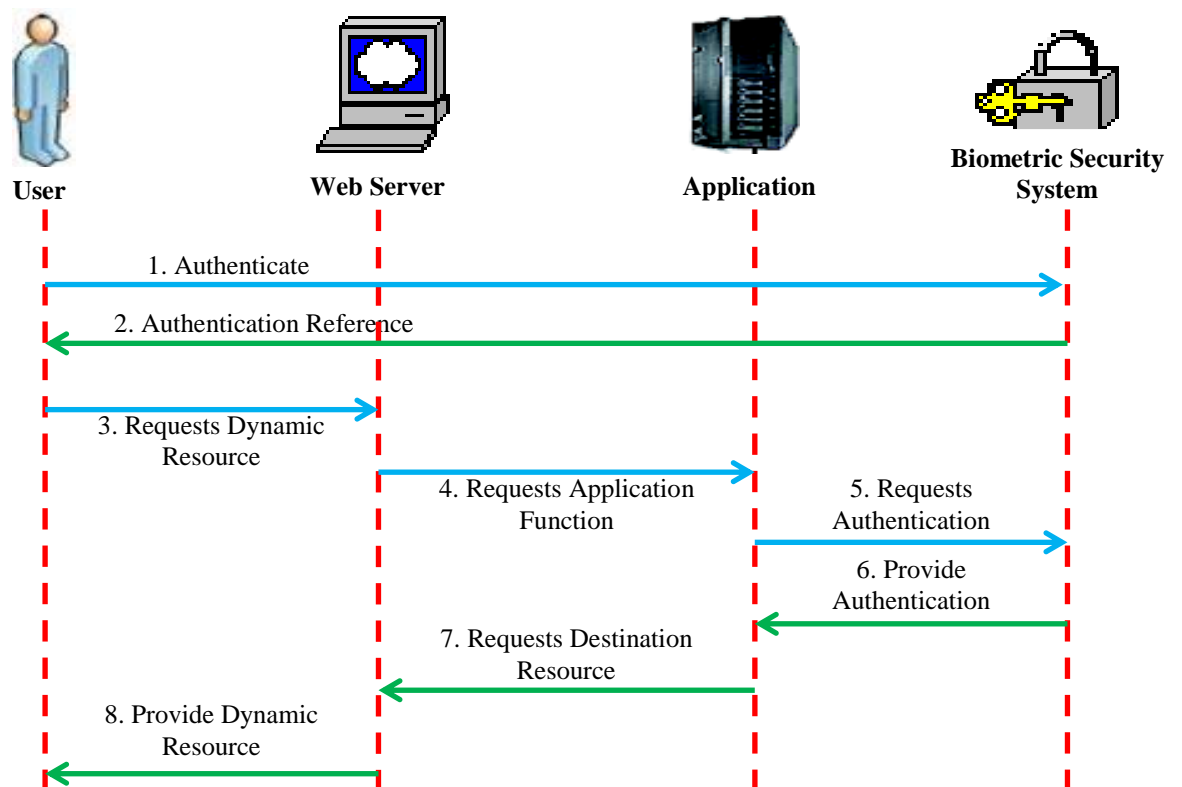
User

Web Server

Application

Biometric Security System

1. Authenticate

2. Authentication Reference

3. Requests Dynamic Resource

4. Requests Application Function

5. Requests Authentication

6. Provide Authentication

7. Requests Destination Resource

8. Provide Dynamic Resource